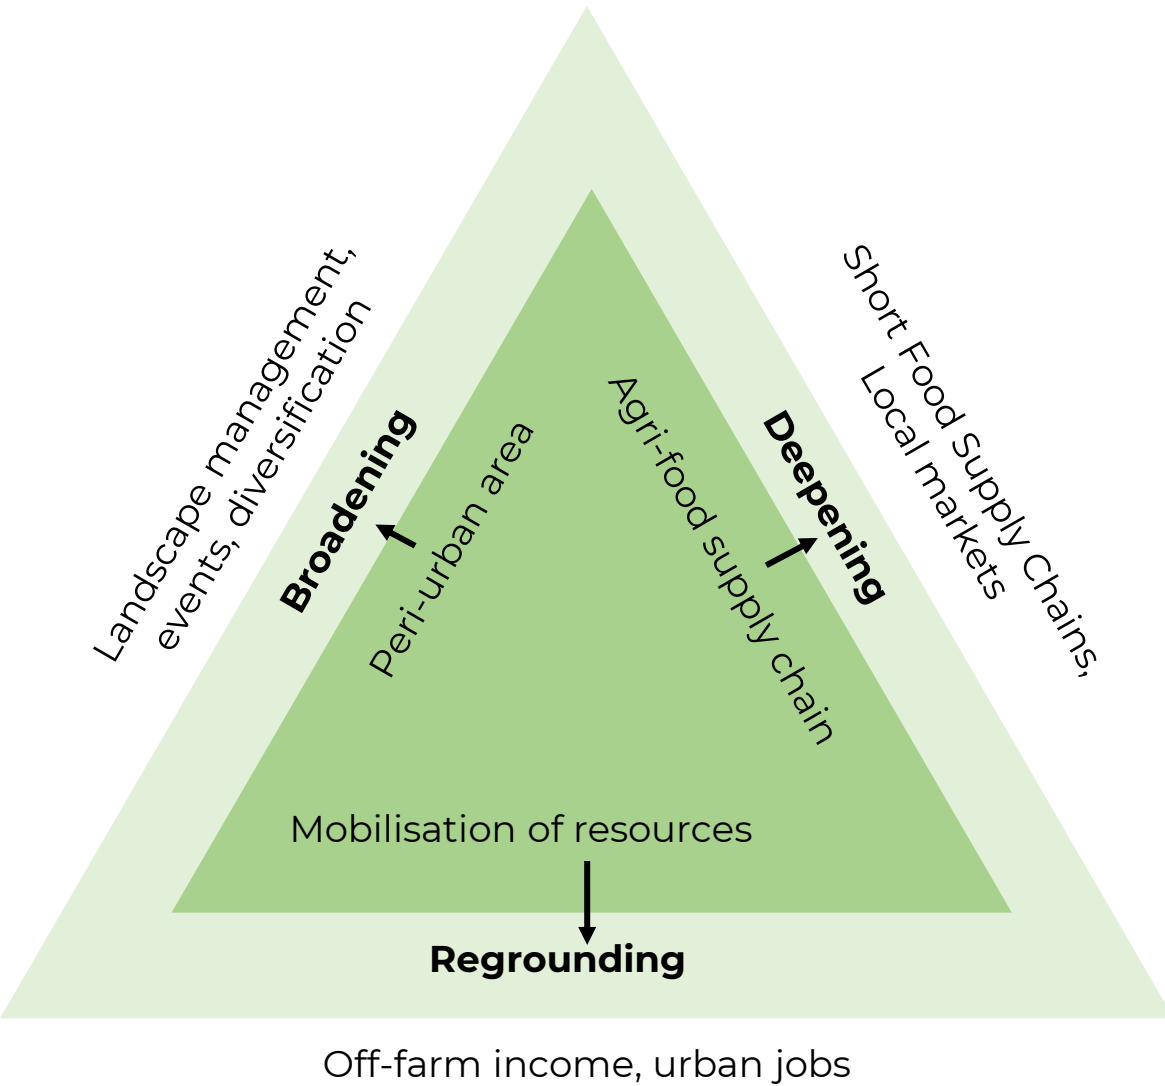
Landscape management, events, diversification

Broadening

Peri-urban area

Agri-food supply chain

Deepening

Short Food Supply Chains, Local markets

Mobilisation of resources

Regrounding

Off-farm income, urban jobs